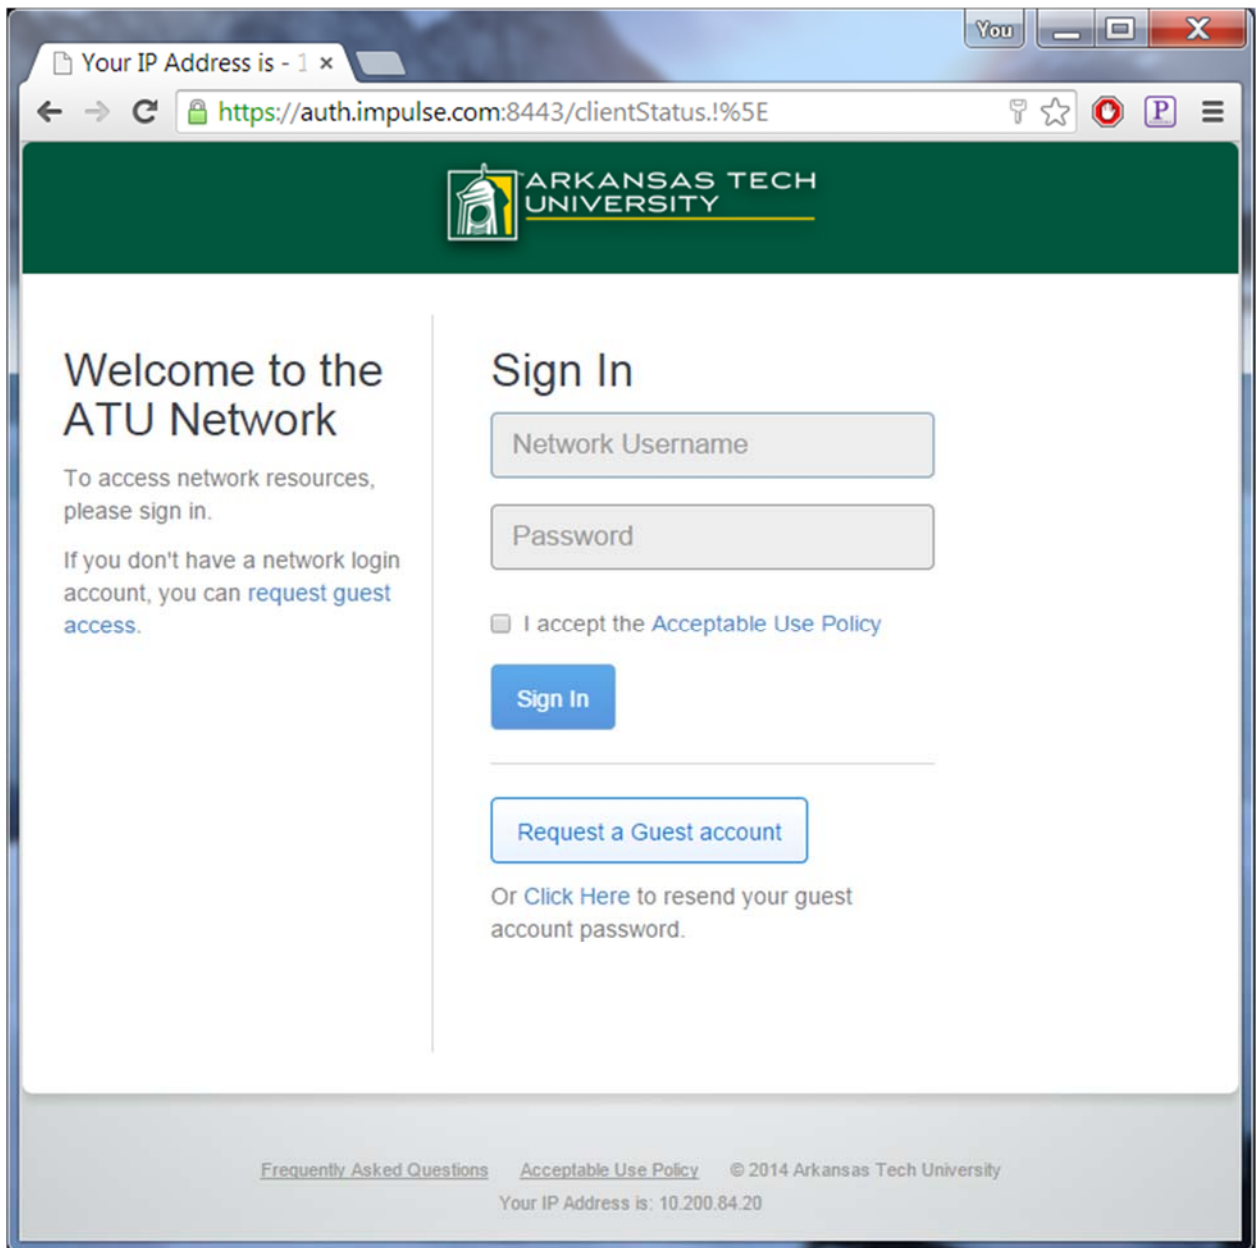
You

Your IP Address is - 1 ×

https://auth.impulse.com:8443/clientStatus.!%5E

P

ARKANSAS TECH UNIVERSITY

Welcome to the ATU Network

To access network resources, please sign in.

If you don't have a network login account, you can request guest access.

Sign In

Network Username

Password

I accept the Acceptable Use Policy

Sign In

Request a Guest account

Or Click Here to resend your guest account password.

Frequently Asked Questions Acceptable Use Policy © 2014 Arkansas Tech University

Your IP Address is: 10.200.84.20